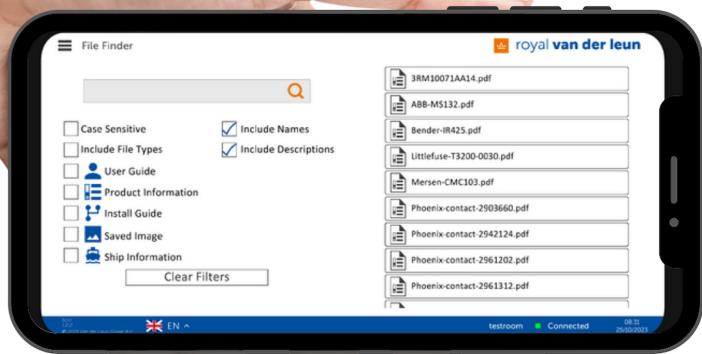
File Finder

royal van der leun

Case Sensitive
Include File Types
User Guide
Product Information
Install Guide
Saved Image
Ship Information
Include Names
Include Descriptions
Clear Filters

3RM10071AA14.pdf
ABB-MS132.pdf
Bender-IR425.pdf
Littlefuse-T3200-0030.pdf
Mersen-CMC103.pdf
Phoenix-contact-2903660.pdf
Phoenix-contact-2942124.pdf
Phoenix-contact-2961202.pdf
Phoenix-contact-2961312.pdf

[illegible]
EN
testroom
Connected
08:31
25/10/2023